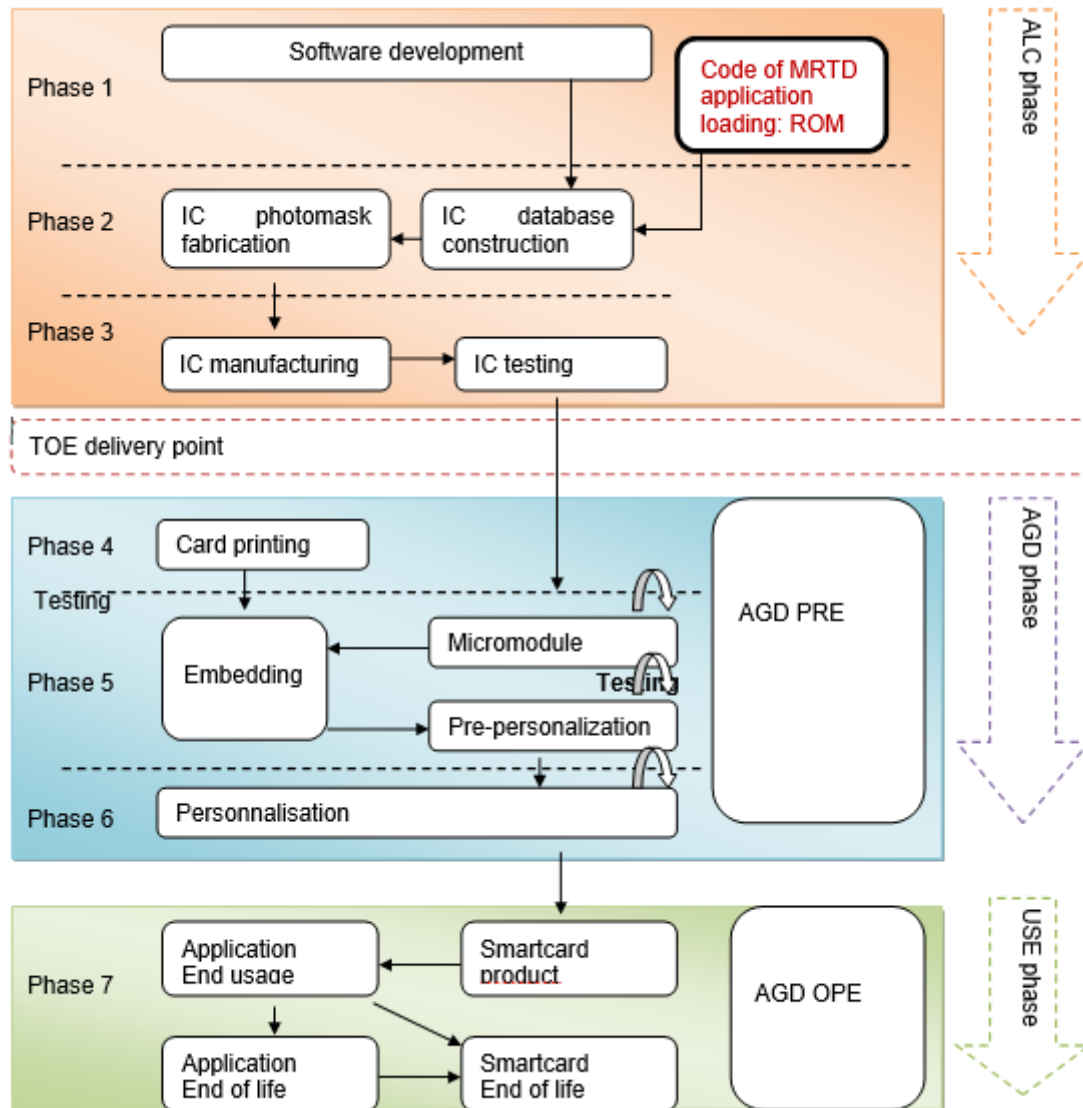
ALC phase

Phase 1

Software development

Code of MRTD application loading: ROM

Phase 2

IC photomask fabrication

IC database construction

Phase 3

IC manufacturing

IC testing

TOE delivery point

AGD phase

Phase 4

Card printing

Testing

AGD PRE

Micromodule

Phase 5

Embedding

Testing

Pre-personalization

Phase 6

Personnalisation

USE phase

Phase 7

Application End usage

Smartcard product

AGD OPE

Application End of life

Smartcard End of life